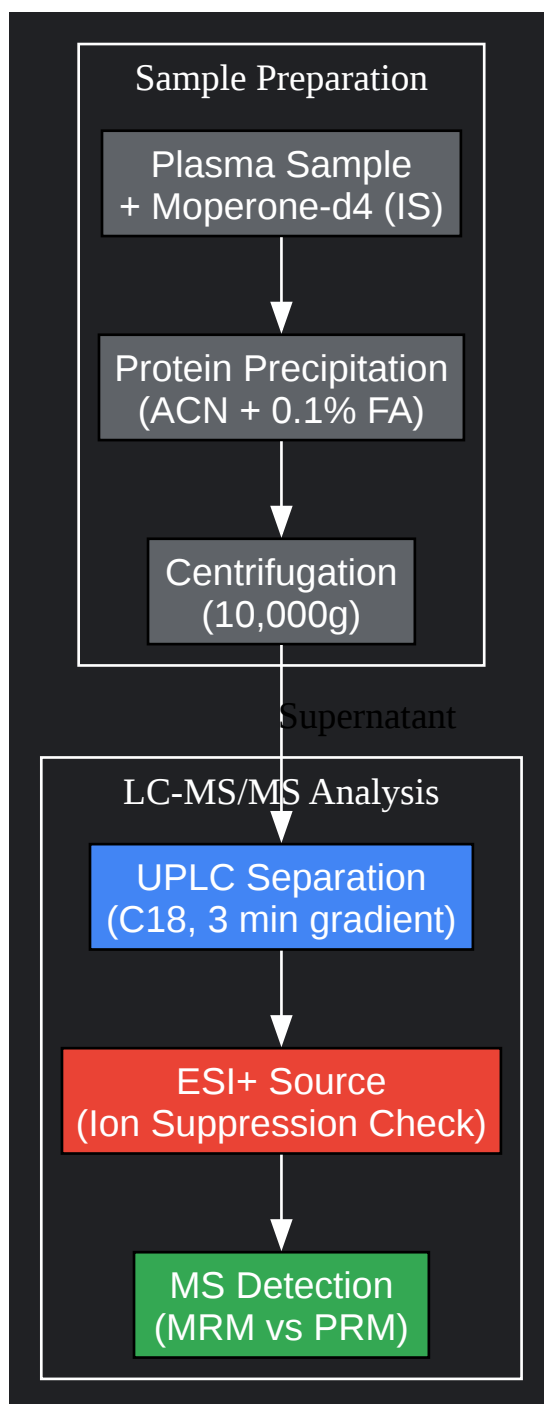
Sample Preparation

Plasma Sample
+ Moperone-d4 (IS)

Protein Precipitation
(ACN + 0.1% FA)

Centrifugation
(10,000g)

Supernatant

LC-MS/MS Analysis

UPLC Separation
(C18, 3 min gradient)

ESI+ Source
(Ion Suppression Check)

MS Detection
(MRM vs PRM)